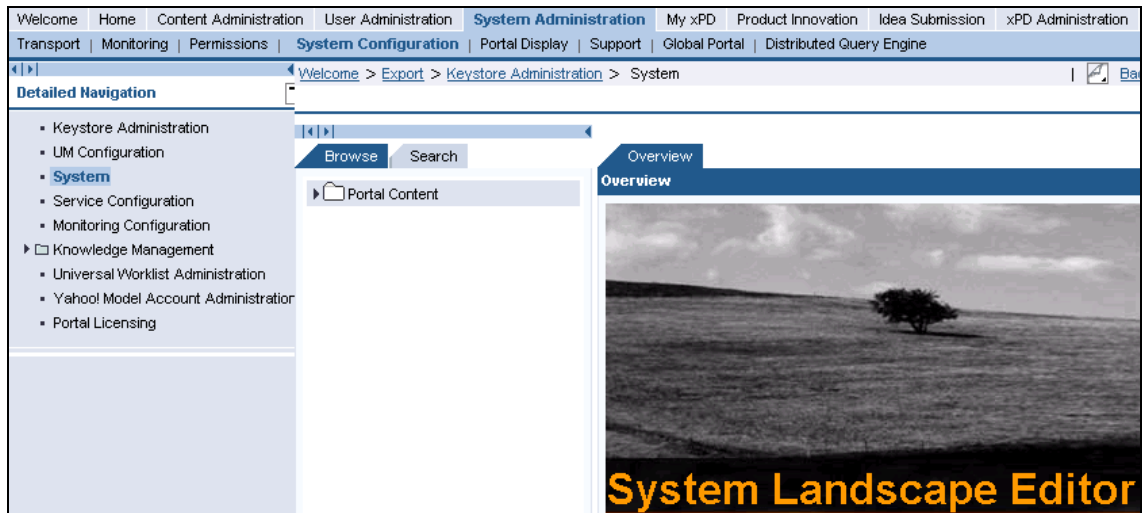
Welcome | Home | Content Administration | User Administration | System Administration | My xPD | Product Innovation | Idea Submission | xPD Administration

Transport | Monitoring | Permissions | System Configuration | Portal Display | Support | Global Portal | Distributed Query Engine

Welcome > Export > Keystore Administration > System

Ba

Detailed Navigation

- Keystore Administration
- UM Configuration
- System
- Service Configuration
- Monitoring Configuration
Knowledge Management
- Universal Worklist Administration
- Yahoo! Model Account Administration
- Portal Licensing

Browse | Search

Portal Content

Overview

Overview

System Landscape Editor